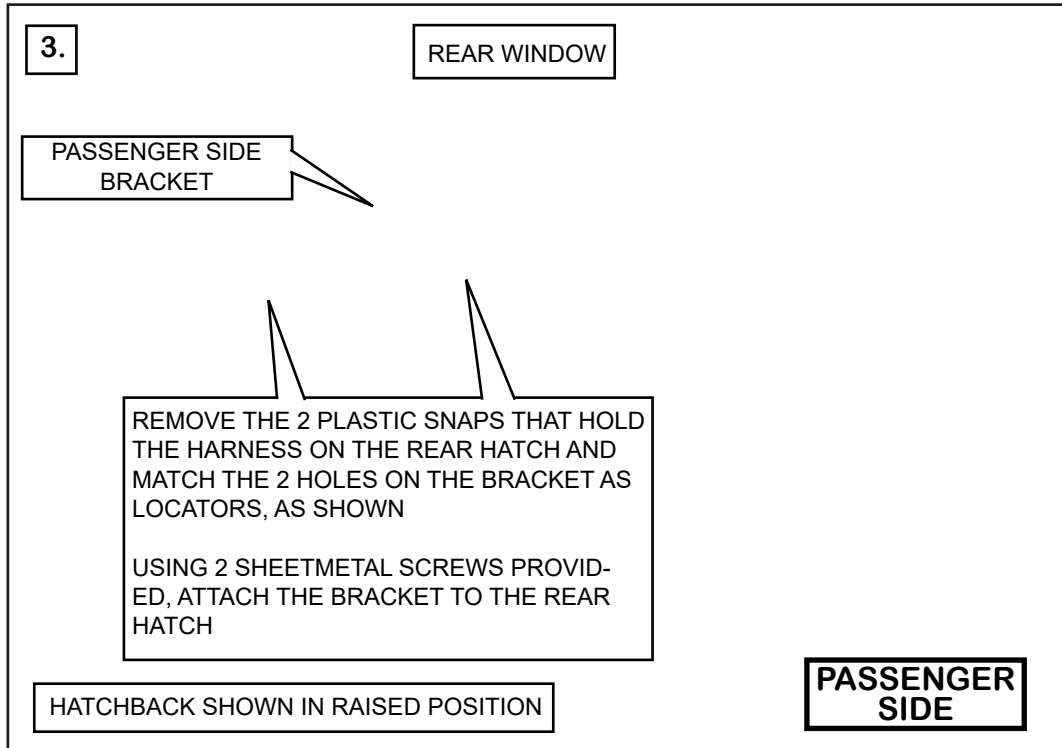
3.

REAR WINDOW

PASSENGER SIDE BRACKET

REMOVE THE 2 PLASTIC SNAPS THAT HOLD THE HARNESS ON THE REAR HATCH AND MATCH THE 2 HOLES ON THE BRACKET AS LOCATORS, AS SHOWN

USING 2 SHEETMETAL SCREWS PROVIDED, ATTACH THE BRACKET TO THE REAR HATCH

HATCHBACK SHOWN IN RAISED POSITION

PASSENGER SIDE